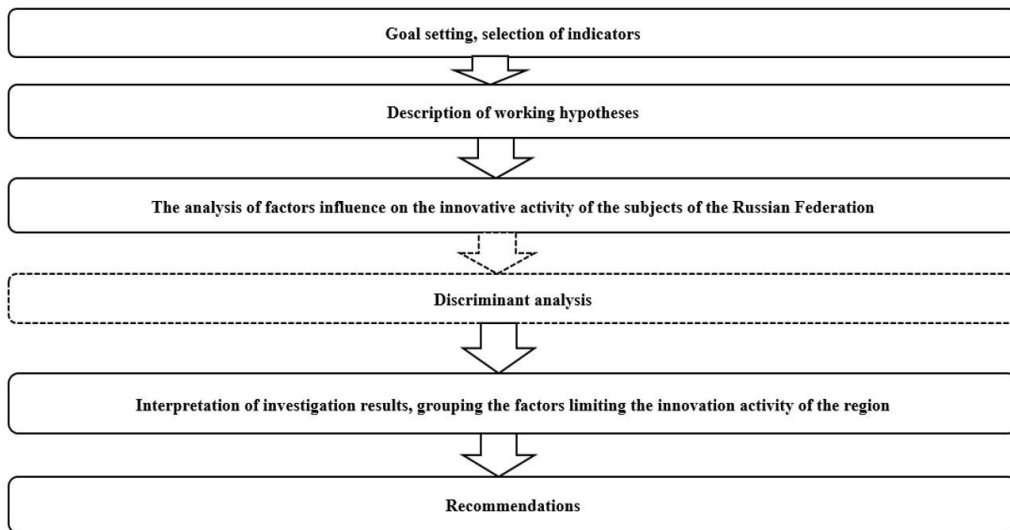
Goal setting, selection of indicators

Description of working hypotheses

The analysis of factors influence on the innovative activity of the subjects of the Russian Federation

Discriminant analysis

Interpretation of investigation results, grouping the factors limiting the innovation activity of the region

Recommendations